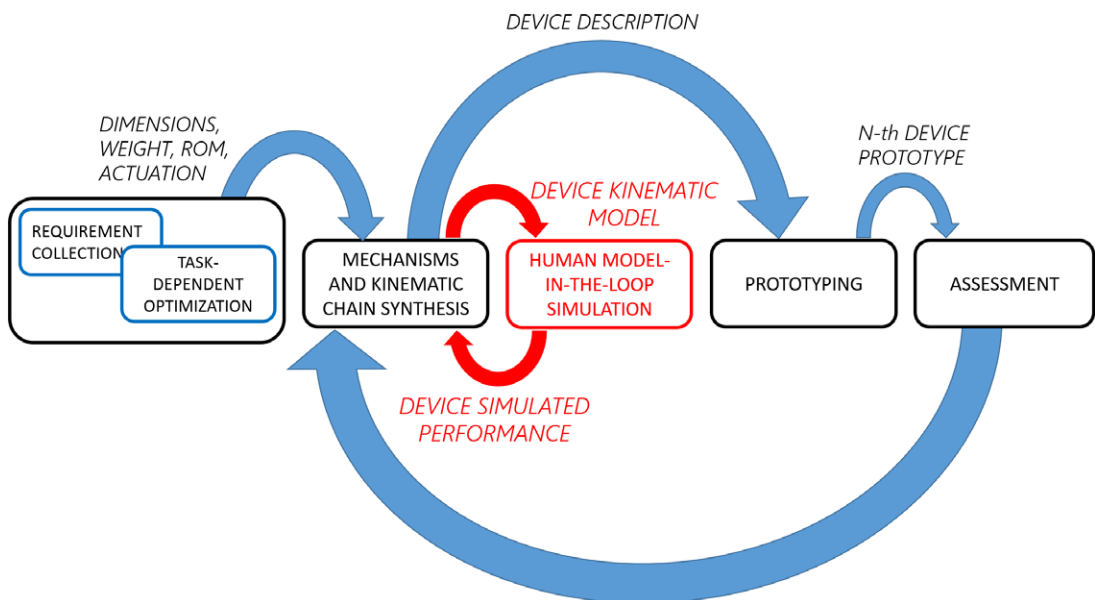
DEVICE DESCRIPTION

DIMENSIONS, WEIGHT, ROM, ACTUATION

N-th DEVICE PROTOTYPE

REQUIREMENT COLLECTION

TASK-DEPENDENT OPTIMIZATION

DEVICE KINEMATIC MODEL

MECHANISMS AND KINEMATIC CHAIN SYNTHESIS

HUMAN MODEL-IN-THE-LOOP SIMULATION

PROTOTYPING

ASSESSMENT

DEVICE SIMULATED PERFORMANCE